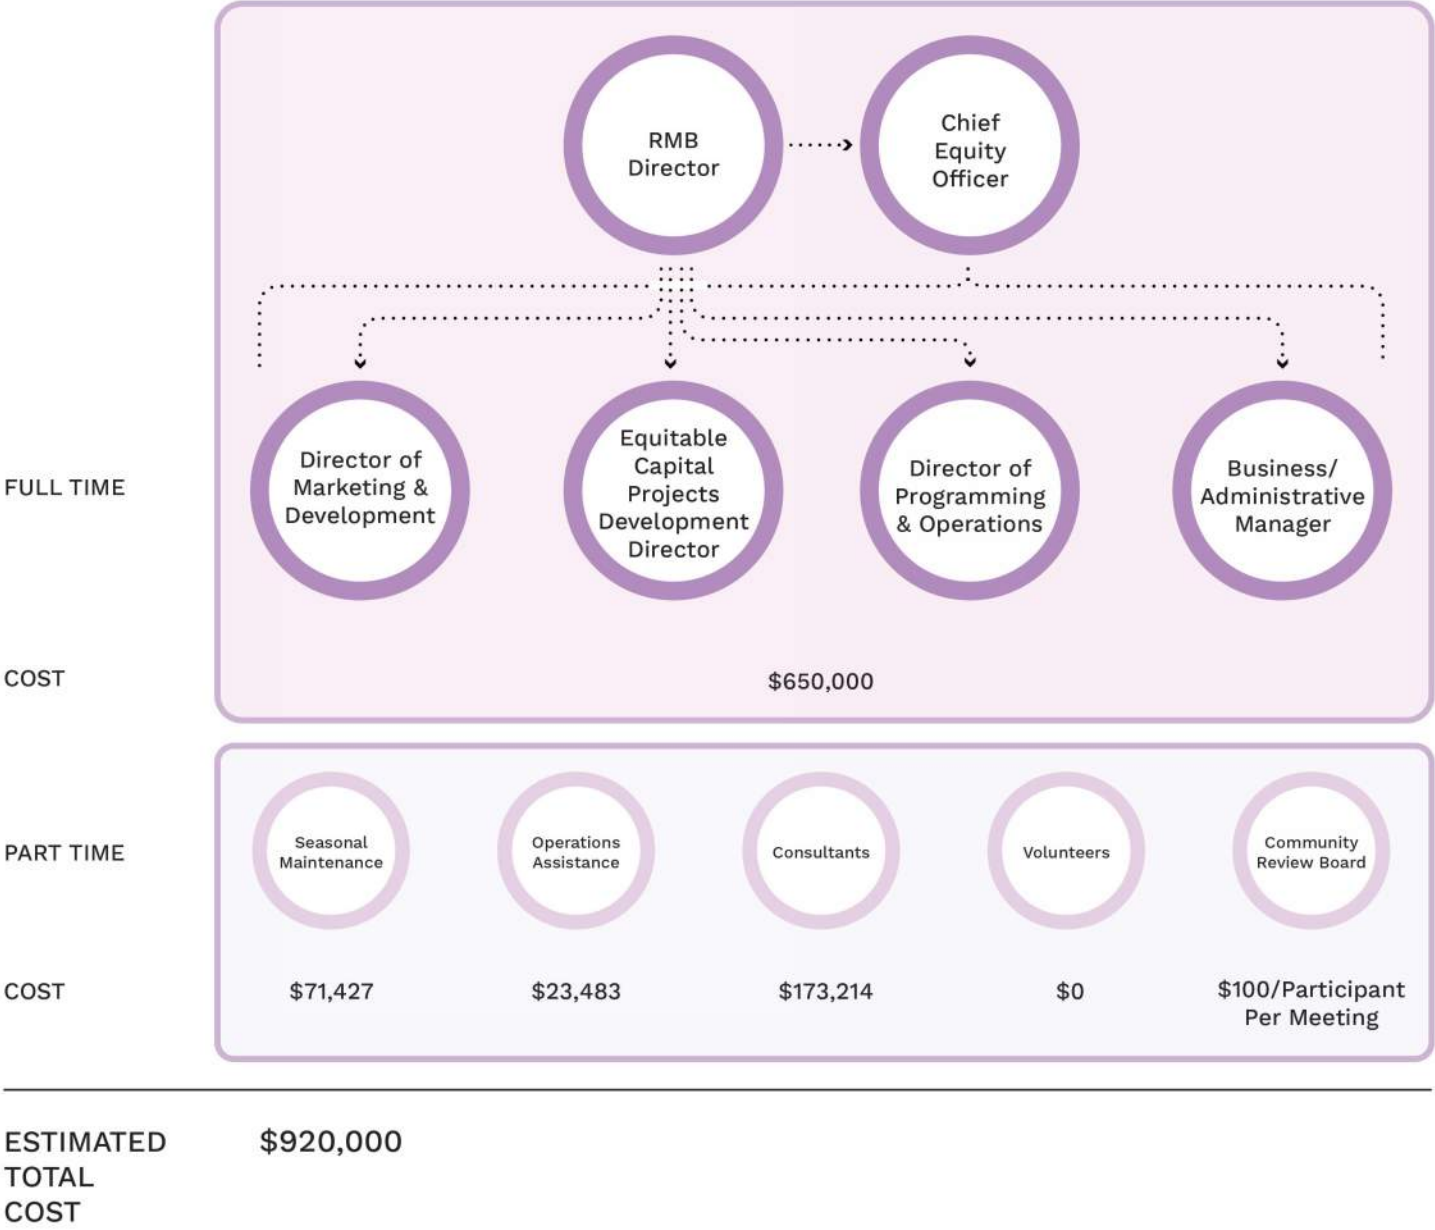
RMB Director

Chief Equity Officer

FULL TIME

Director of Marketing & Development

Equitable Capital Projects Development Director

Director of Programming & Operations

Business/ Administrative Manager

COST

$650,000

PART TIME

Seasonal Maintenance

Operations Assistance

Consultants

Volunteers

Community Review Board

COST

$71,427

$23,483

$173,214

$0

$100/Participant Per Meeting

ESTIMATED TOTAL COST

$920,000